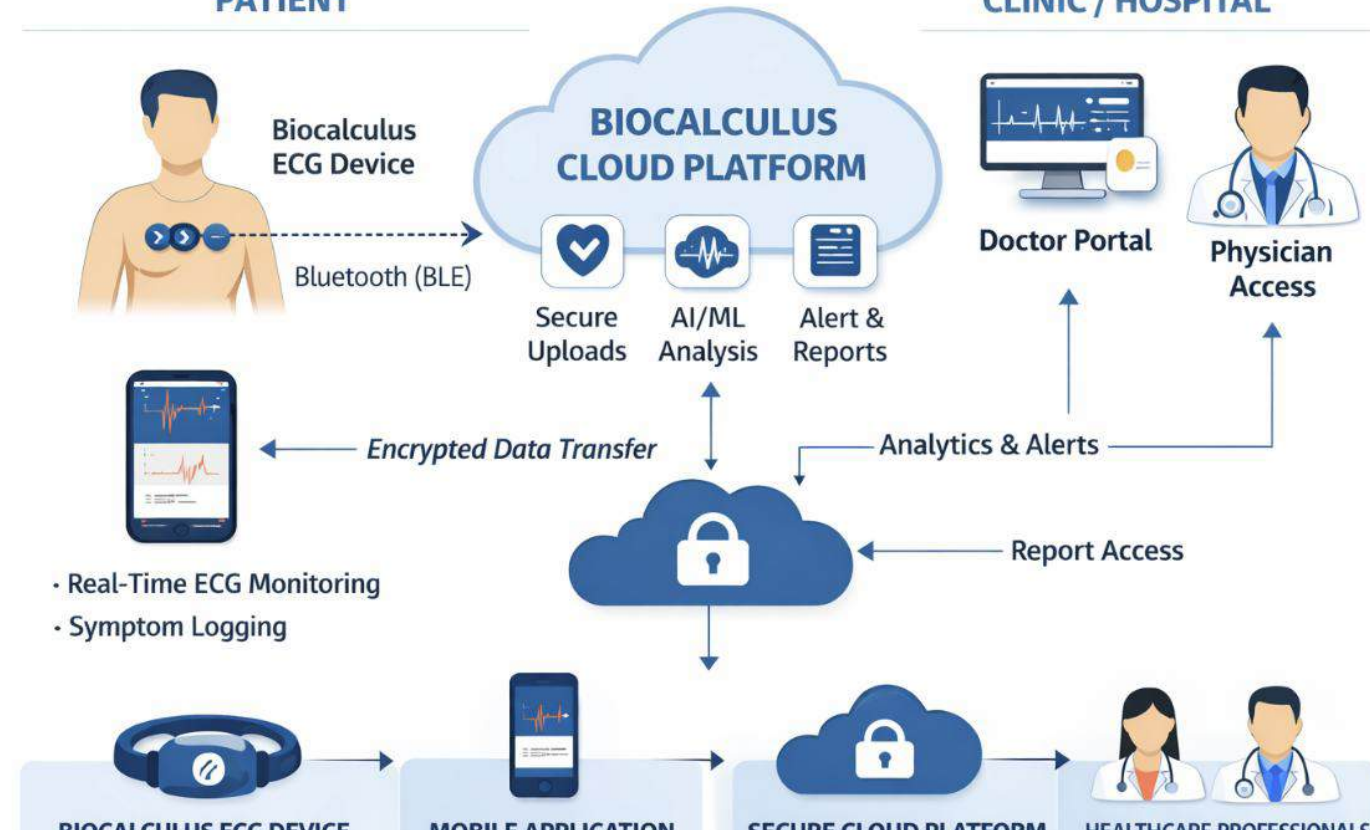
PATIENT

CLINIC / HOSPITAL

Biocalculus ECG Device

Bluetooth (BLE)

BIOCALCULUS CLOUD PLATFORM

Secure Uploads

AI/ML Analysis

Alert & Reports

Doctor Portal

Physician Access

Encrypted Data Transfer

Analytics & Alerts

Report Access

· Real-Time ECG Monitoring
· Symptom Logging

BIOCALCULUS ECG DEVICE

MOBILE APPLICATION

SECURE CLOUD PLATFORM

HEALTHCARE PROFESSIONALS